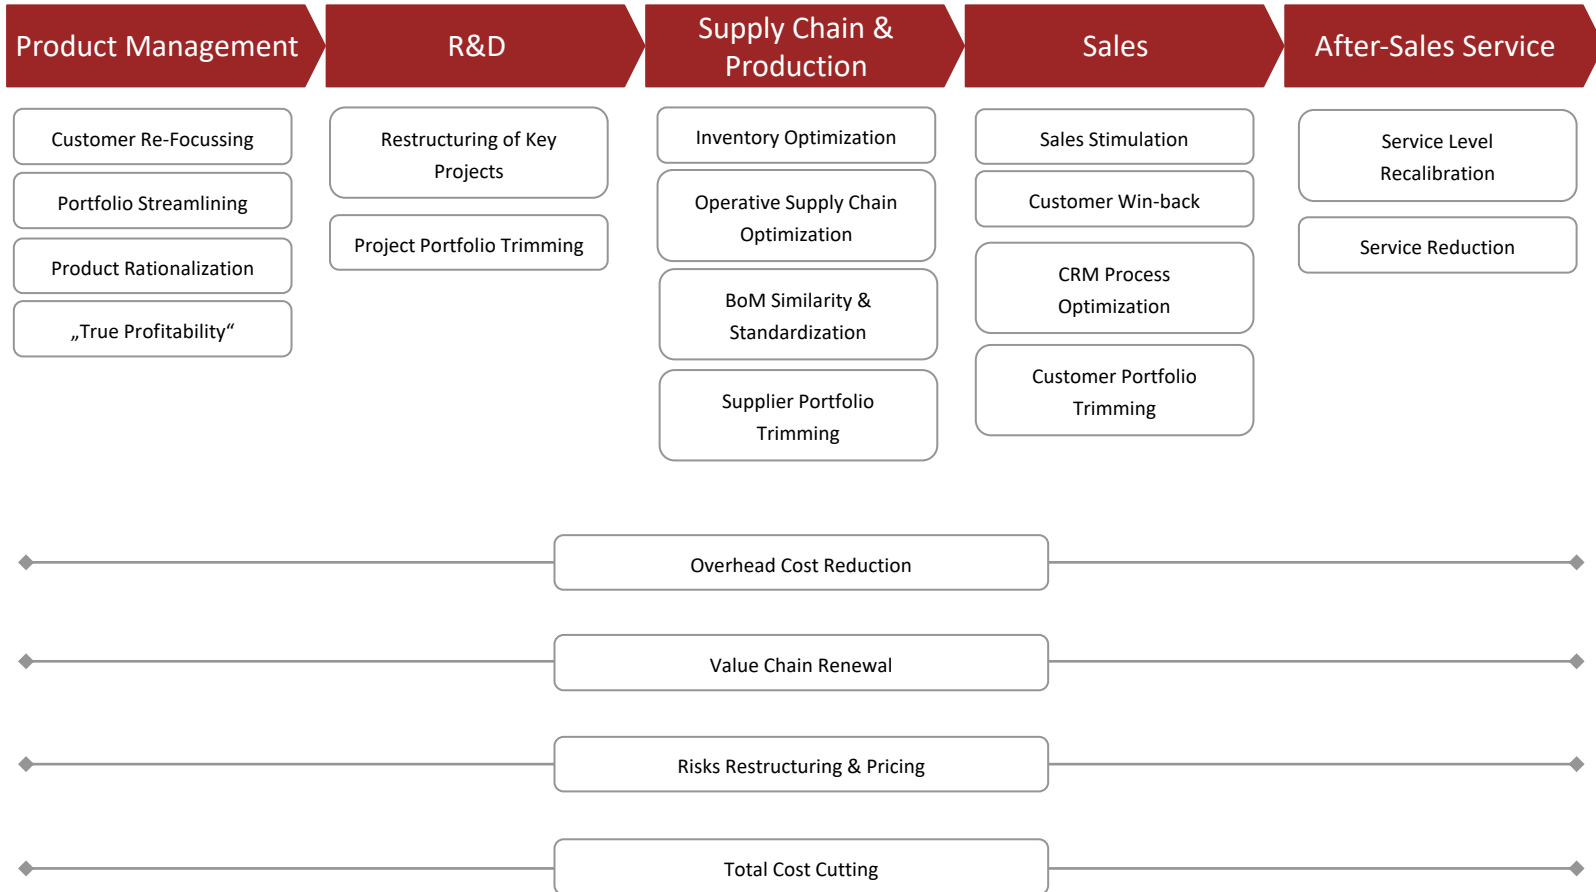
Product Management

Customer Re-Focussing

Portfolio Streamlining

Product Rationalization

„True Profitability“

R&D

Restructuring of Key Projects

Project Portfolio Trimming

Supply Chain & Production

Inventory Optimization

Operative Supply Chain Optimization

BoM Similarity & Standardization

Supplier Portfolio Trimming

Sales

Sales Stimulation

Customer Win-back

CRM Process Optimization

Customer Portfolio Trimming

After-Sales Service

Service Level Recalibration

Service Reduction

Overhead Cost Reduction

Value Chain Renewal

Risks Restructuring & Pricing

Total Cost Cutting